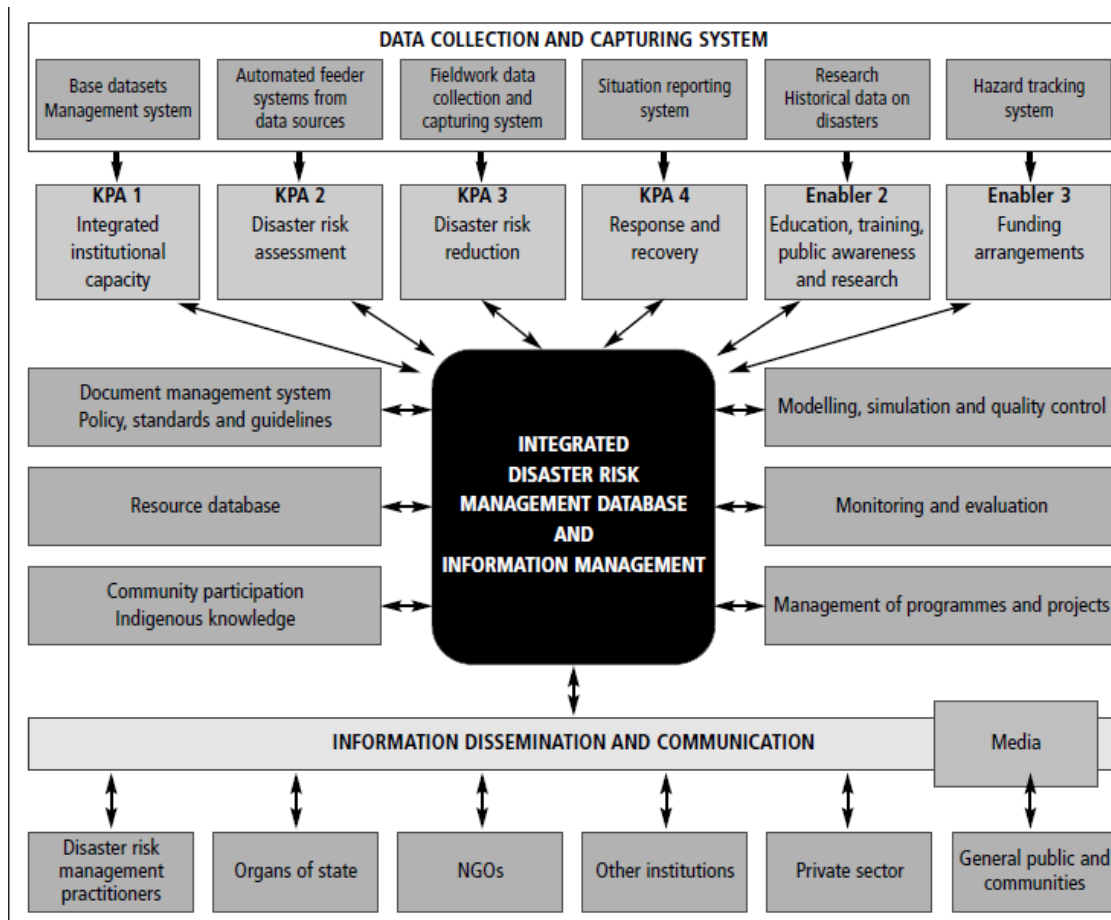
DATA COLLECTION AND CAPTURING SYSTEM

Base datasets Management system

Automated feeder systems from data sources

Fieldwork data collection and capturing system

Situation reporting system

Research Historical data on disasters

Hazard tracking system

KPA 1 Integrated institutional capacity

KPA 2 Disaster risk assessment

KPA 3 Disaster risk reduction

KPA 4 Response and recovery

Enabler 2 Education, training, public awareness and research

Enabler 3 Funding arrangements

Document management system Policy, standards and guidelines

Resource database

Community participation Indigenous knowledge

INTEGRATED DISASTER RISK MANAGEMENT DATABASE AND INFORMATION MANAGEMENT

Modelling, simulation and quality control

Monitoring and evaluation

Management of programmes and projects

INFORMATION DISSEMINATION AND COMMUNICATION

Media

Disaster risk management practitioners

Organs of state

NGOs

Other institutions

Private sector

General public and communities